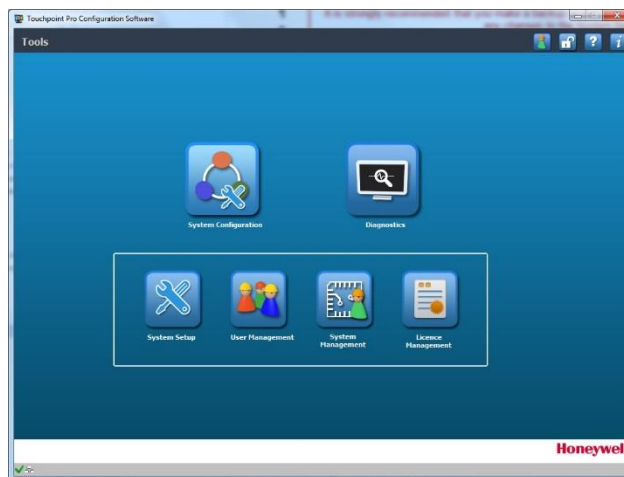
Touchpoint Pro Configuration Software

It is strongly recommended that you make a backup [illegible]

Tools

System Configuration

Diagnostics

System Setup

User Management

System Management

Licence Management

Honeywel